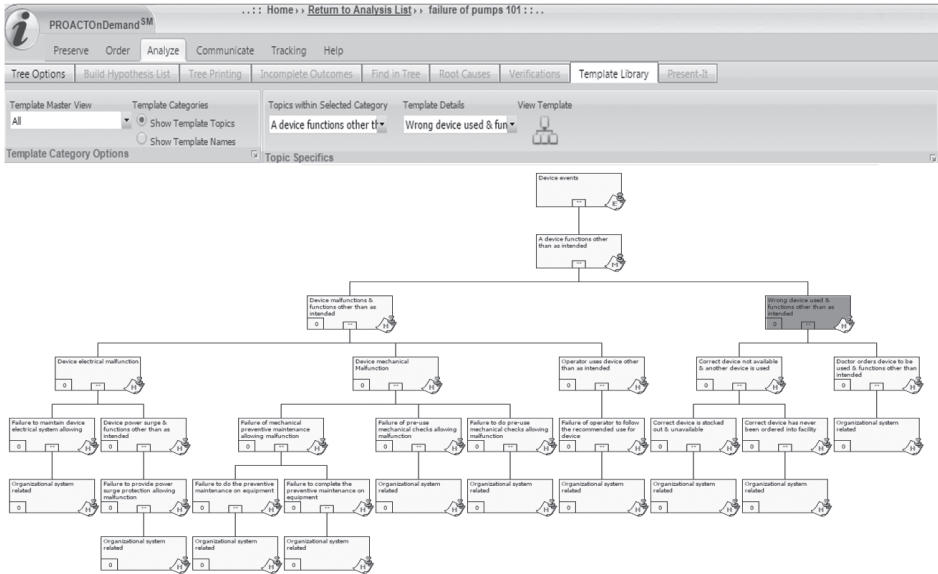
PROACTOnDemand$^{SM}$

..:: Home ›› Return to Analysis List ›› failure of pumps 101 ::..

Preserve Order Analyze Communicate Tracking Help

Tree Options | Build Hypothesis List | Tree Printing | Incomplete Outcomes | Find in Tree | Root Causes | Verifications | Template Library | Present-It

Template Master View
All

Template Categories
Show Template Topics
Show Template Names

Template Category Options

Topics within Selected Category
A device functions other th

Template Details
Wrong device used & fun

View Template

Topic Specifics

Device events

A device functions other than as intended

Device malfunctions & functions other than as intended
0

Wrong device used & functions other than as intended
0

Device electrical malfunction
0

Device mechanical Malfunction
0

Operator uses device other than as intended
0

Correct device not available & another device is used
0

Doctor orders device to be used & functions other than intended
0

Failure to maintain device electrical system allowing
0

Device power surge & functions other than as intended
0

Failure of mechanical preventive maintenance allowing malfunction
0

Failure of pre-use mechanical checks allowing malfunction
0

Failure to do pre-use mechanical checks allowing malfunction
0

Failure of operator to follow the recommended use for device
0

Correct device is stocked out & unavailable
0

Correct device has never been ordered into facility
0

Organizational system related
0

Organizational system related
0

Failure to provide power surge protection allowing malfunction
0

Failure to do the preventive maintenance on equipment
0

Failure to complete the preventive maintenance on equipment
0

Organizational system related
0

Organizational system related
0

Organizational system related
0

Organizational system related
0

Organizational system related
0

Organizational system related
0

Organizational system related
0

Organizational system related
0

Organizational system related
0